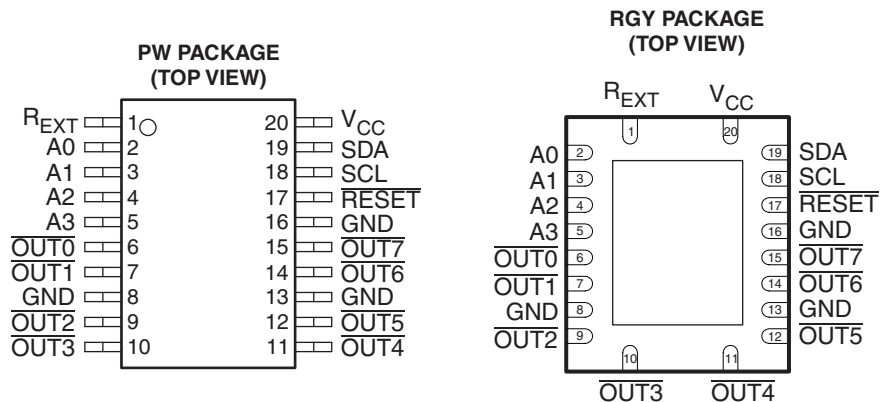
PW PACKAGE
(TOP VIEW)

| | | | |
|---|---|---|---|
| $R_{EXT}$ | 1 | 20 | $V_{CC}$ |
| A0 | 2 | 19 | SDA |
| A1 | 3 | 18 | SCL |
| A2 | 4 | 17 | $\overline{RESET}$ |
| A3 | 5 | 16 | GND |
| $\overline{OUT0}$ | 6 | 15 | $\overline{OUT7}$ |
| $\overline{OUT1}$ | 7 | 14 | $\overline{OUT6}$ |
| GND | 8 | 13 | GND |
| $\overline{OUT2}$ | 9 | 12 | $\overline{OUT5}$ |
| $\overline{OUT3}$ | 10 | 11 | $\overline{OUT4}$ |

RGY PACKAGE
(TOP VIEW)

$R_{EXT}$ 1
$V_{CC}$ 20

| | | | |
|---|---|---|---|
| A0 | 2 | 19 | SDA |
| A1 | 3 | 18 | SCL |
| A2 | 4 | 17 | $\overline{RESET}$ |
| A3 | 5 | 16 | GND |
| $\overline{OUT0}$ | 6 | 15 | $\overline{OUT7}$ |
| $\overline{OUT1}$ | 7 | 14 | $\overline{OUT6}$ |
| GND | 8 | 13 | GND |
| $\overline{OUT2}$ | 9 | 12 | $\overline{OUT5}$ |

10 $\overline{OUT3}$
11 $\overline{OUT4}$